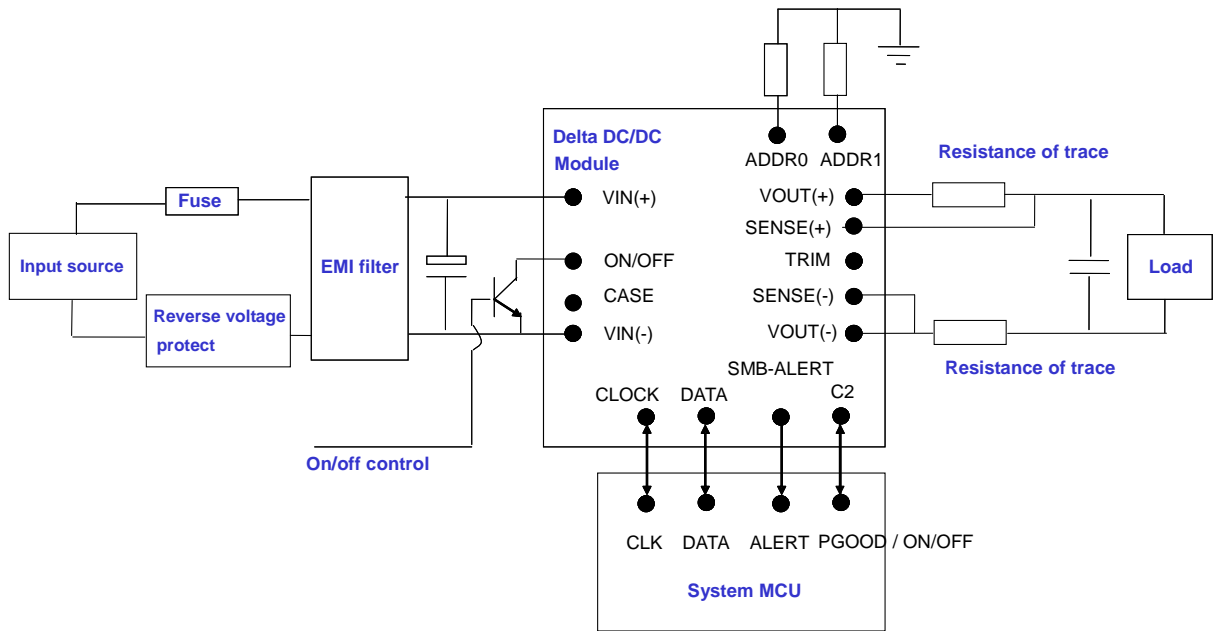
Delta DC/DC Module

ADDR0 ADDR1

Resistance of trace

Fuse

VIN(+)

VOUT(+)

SENSE(+)

Input source

EMI filter

ON/OFF

TRIM

Load

CASE

SENSE(-)

Reverse voltage protect

VIN(-)

VOUT(-)

Resistance of trace

SMB-ALERT

CLOCK

DATA

C2

On/off control

CLK

DATA

ALERT

PGOOD / ON/OFF

System MCU